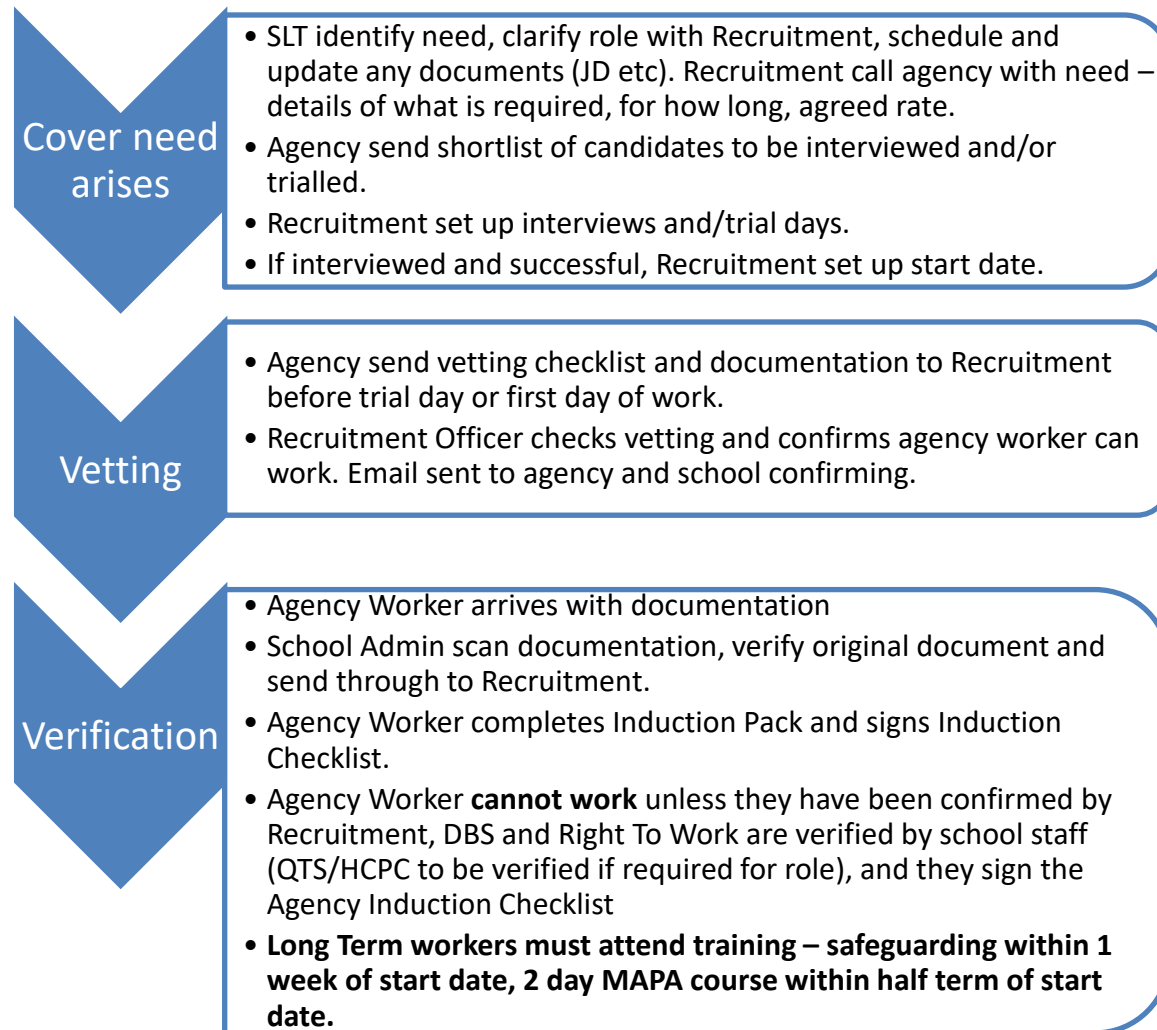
Cover need arises

• SLT identify need, clarify role with Recruitment, schedule and update any documents (JD etc). Recruitment call agency with need – details of what is required, for how long, agreed rate.
• Agency send shortlist of candidates to be interviewed and/or trialled.
• Recruitment set up interviews and/trial days.
• If interviewed and successful, Recruitment set up start date.

Vetting

• Agency send vetting checklist and documentation to Recruitment before trial day or first day of work.
• Recruitment Officer checks vetting and confirms agency worker can work. Email sent to agency and school confirming.

Verification

• Agency Worker arrives with documentation
• School Admin scan documentation, verify original document and send through to Recruitment.
• Agency Worker completes Induction Pack and signs Induction Checklist.
• Agency Worker **cannot work** unless they have been confirmed by Recruitment, DBS and Right To Work are verified by school staff (QTS/HCPC to be verified if required for role), and they sign the Agency Induction Checklist
• **Long Term workers must attend training – safeguarding within 1 week of start date, 2 day MAPA course within half term of start date.**